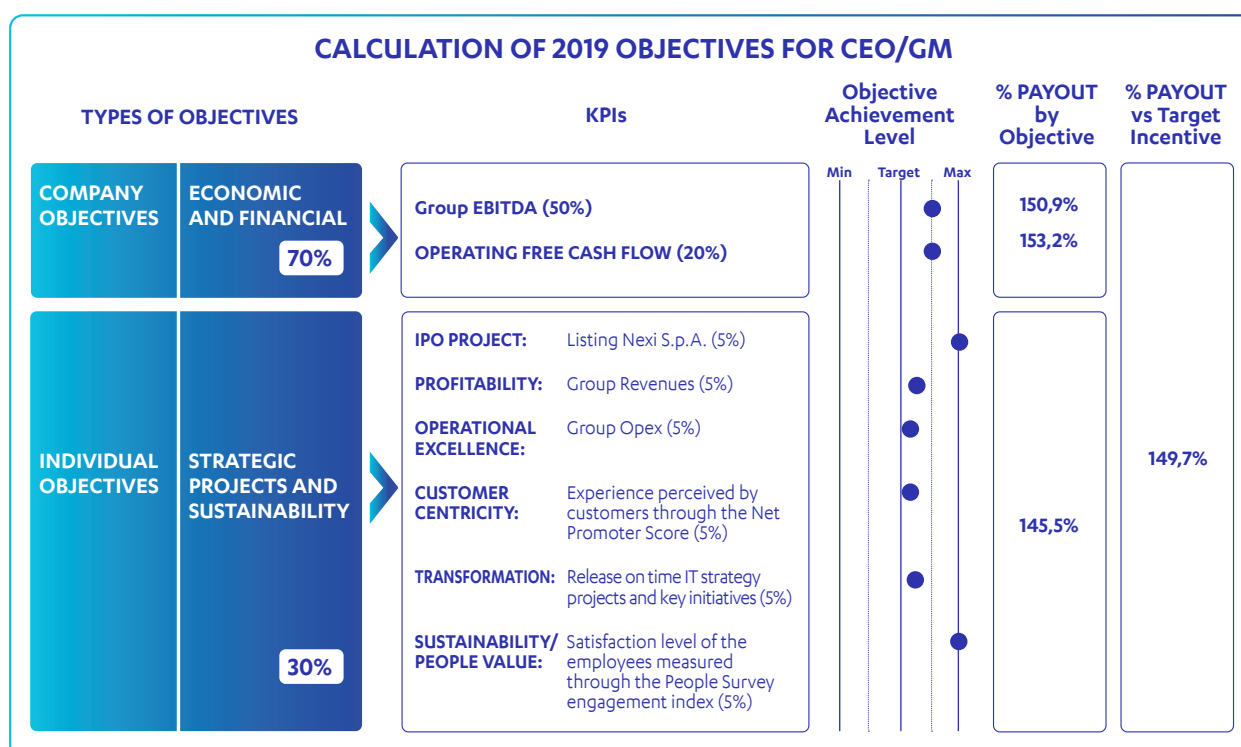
CALCULATION OF 2019 OBJECTIVES FOR CEO/GM

TYPES OF OBJECTIVES

KPIs

Objective Achievement Level

% PAYOUT by Objective

% PAYOUT vs Target Incentive

Min Target Max

COMPANY OBJECTIVES

ECONOMIC AND FINANCIAL

70%

Group EBITDA (50%)

OPERATING FREE CASH FLOW (20%)

150,9%

153,2%

INDIVIDUAL OBJECTIVES

STRATEGIC PROJECTS AND SUSTAINABILITY

30%

IPO PROJECT: Listing Nexi S.p.A. (5%)

PROFITABILITY: Group Revenues (5%)

OPERATIONAL EXCELLENCE: Group Opex (5%)

CUSTOMER CENTRICITY: Experience perceived by customers through the Net Promoter Score (5%)

TRANSFORMATION: Release on time IT strategy projects and key initiatives (5%)

SUSTAINABILITY/ PEOPLE VALUE: Satisfaction level of the employees measured through the People Survey engagement index (5%)

145,5%

149,7%